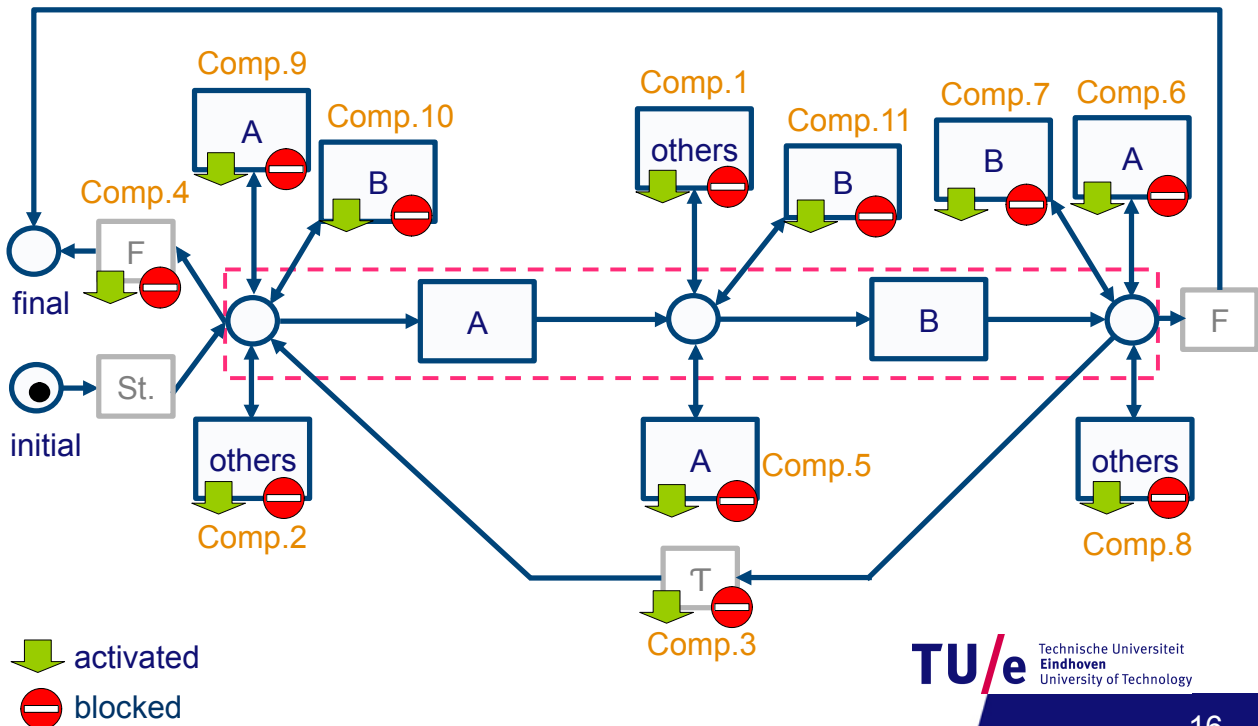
Comp.9
A
Comp.10
B
Comp.4
F
final
St.
initial
others
Comp.2
A
Comp.1
others
Comp.11
B
A
Comp.5
Comp.7
B
Comp.6
A
B
F
others
Comp.8
T
Comp.3
activated
blocked
TU/e Technische Universiteit Eindhoven University of Technology
16